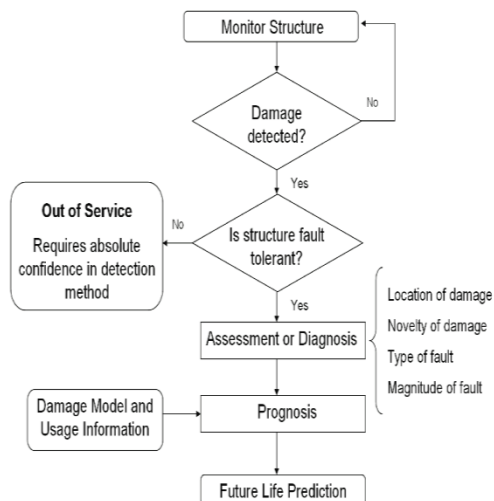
Monitor Structure

Damage detected?

No

Yes

Out of Service

Requires absolute confidence in detection method

No

Is structure fault tolerant?

Yes

Assessment or Diagnosis

Location of damage

Novelty of damage

Type of fault

Magnitude of fault

Damage Model and Usage Information

Prognosis

Future Life Prediction